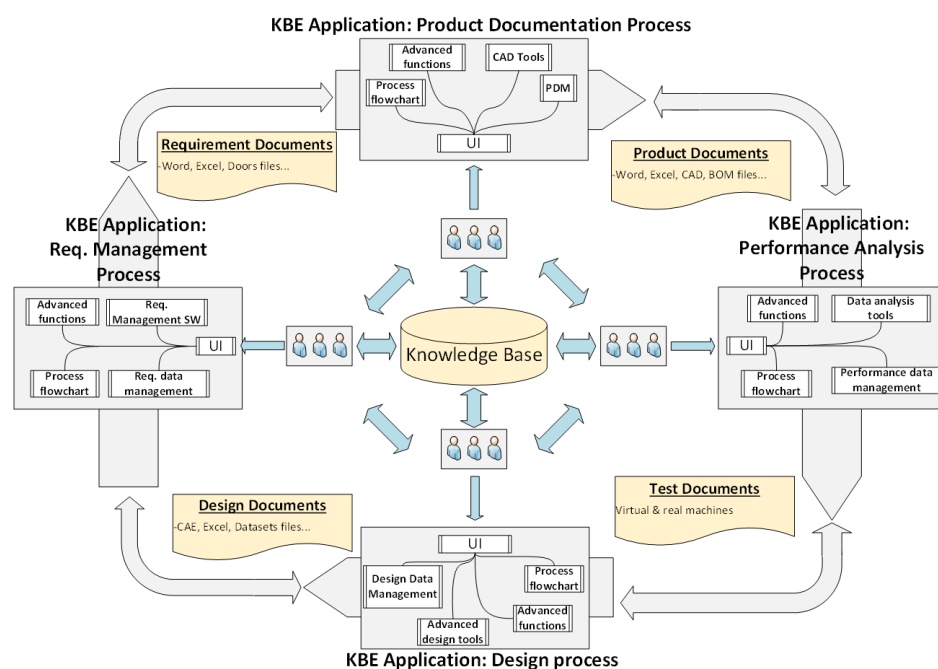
KBE Application: Product Documentation Process

Advanced functions

CAD Tools

Process flowchart

PDM

UI

Requirement Documents

-Word, Excel, Doors files...

Product Documents

-Word, Excel, CAD, BOM files...

KBE Application: Req. Management Process

Advanced functions

Req. Management SW

UI

Process flowchart

Req. data management

Knowledge Base

KBE Application: Performance Analysis Process

Advanced functions

Data analysis tools

UI

Process flowchart

Performance data management

Design Documents

-CAE, Excel, Datasets files...

Test Documents

Virtual & real machines

UI

Design Data Management

Process flowchart

Advanced functions

Advanced design tools

KBE Application: Design process